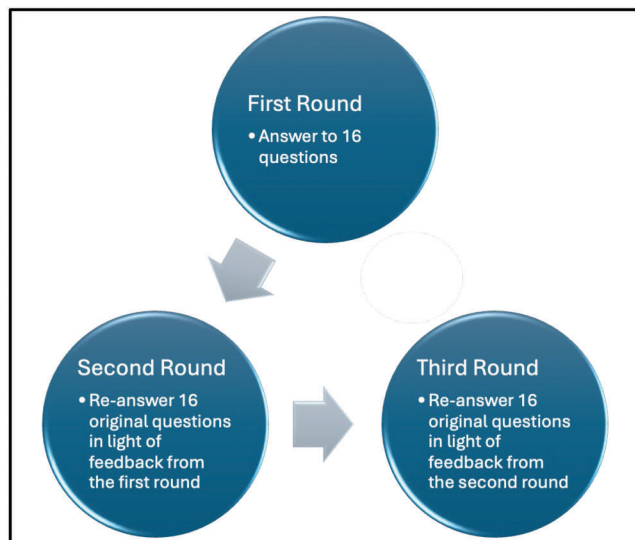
First Round

• Answer to 16 questions

Second Round

• Re-answer 16 original questions in light of feedback from the first round

Third Round

• Re-answer 16 original questions in light of feedback from the second round